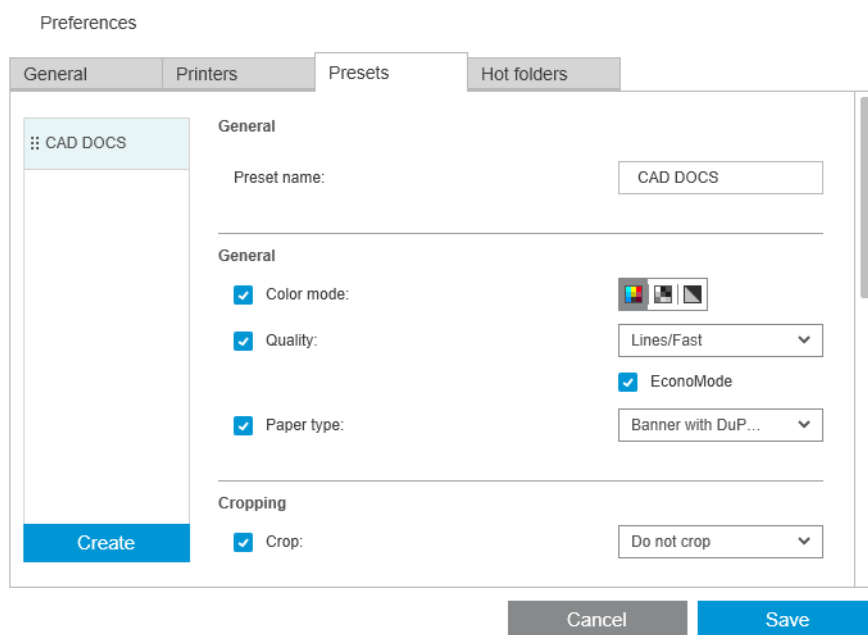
Preferences

General
Printers
Presets
Hot folders

CAD DOCS

Create

General

Preset name: CAD DOCS

General

Color mode:

Quality: Lines/Fast

EconoMode

Paper type: Banner with DuP...

Cropping

Crop: Do not crop

Cancel
Save